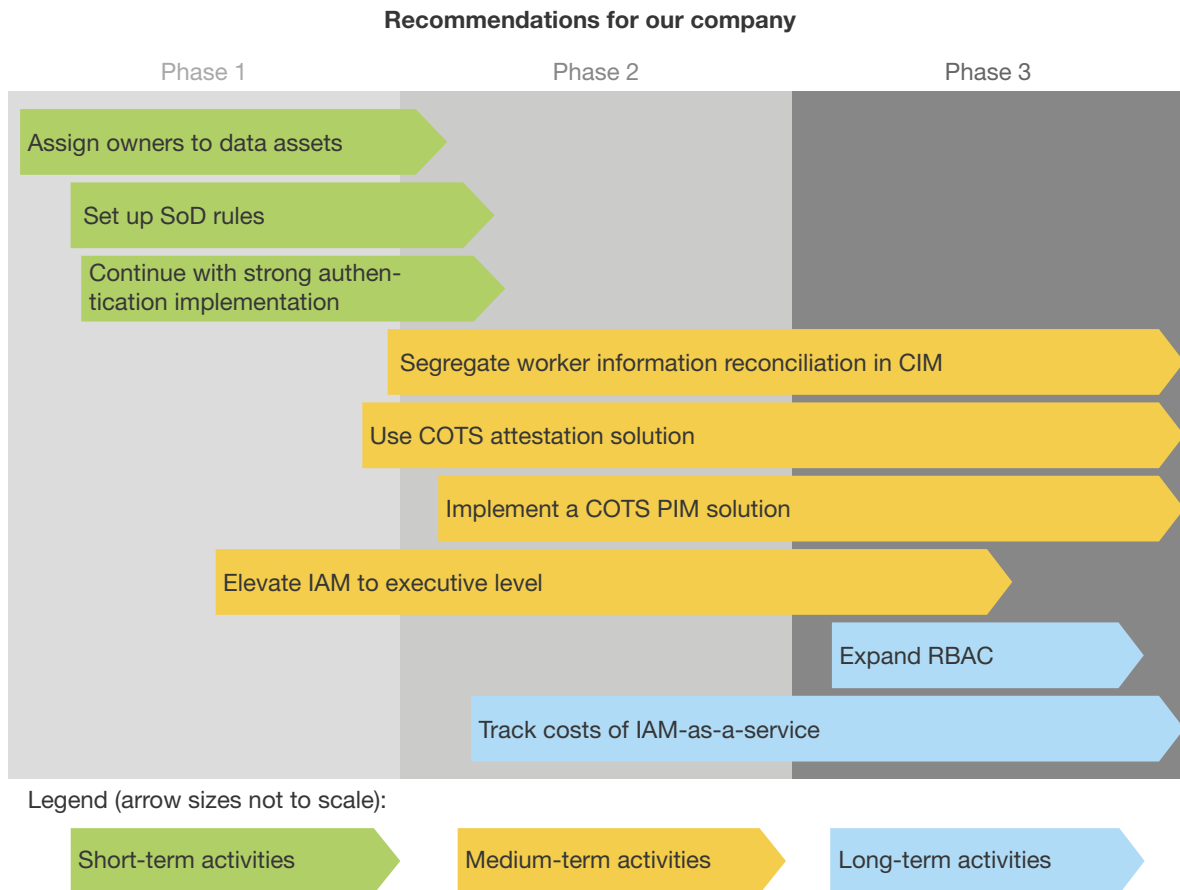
Recommendations for our company

Phase 1

Phase 2

Phase 3

Assign owners to data assets

Set up SoD rules

Continue with strong authentication implementation

Segregate worker information reconciliation in CIM

Use COTS attestation solution

Implement a COTS PIM solution

Elevate IAM to executive level

Expand RBAC

Track costs of IAM-as-a-service

Legend (arrow sizes not to scale):

Short-term activities

Medium-term activities

Long-term activities